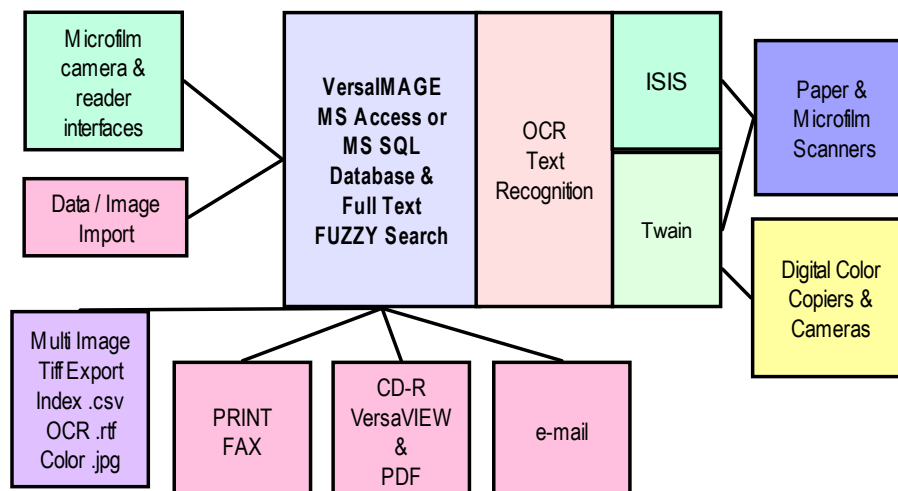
Microfilm camera & reader interfaces

Data / Image Import

VersaIMAGE MS Access or MS SQL Database & Full Text FUZZY Search

OCR Text Recognition

ISIS

Twain

Paper & Microfilm Scanners

Digital Color Copiers & Cameras

Multi Image Tiff Export Index .csv OCR .rtf Color .jpg

PRINT FAX

CD-R VersaVIEW & PDF

e-mail